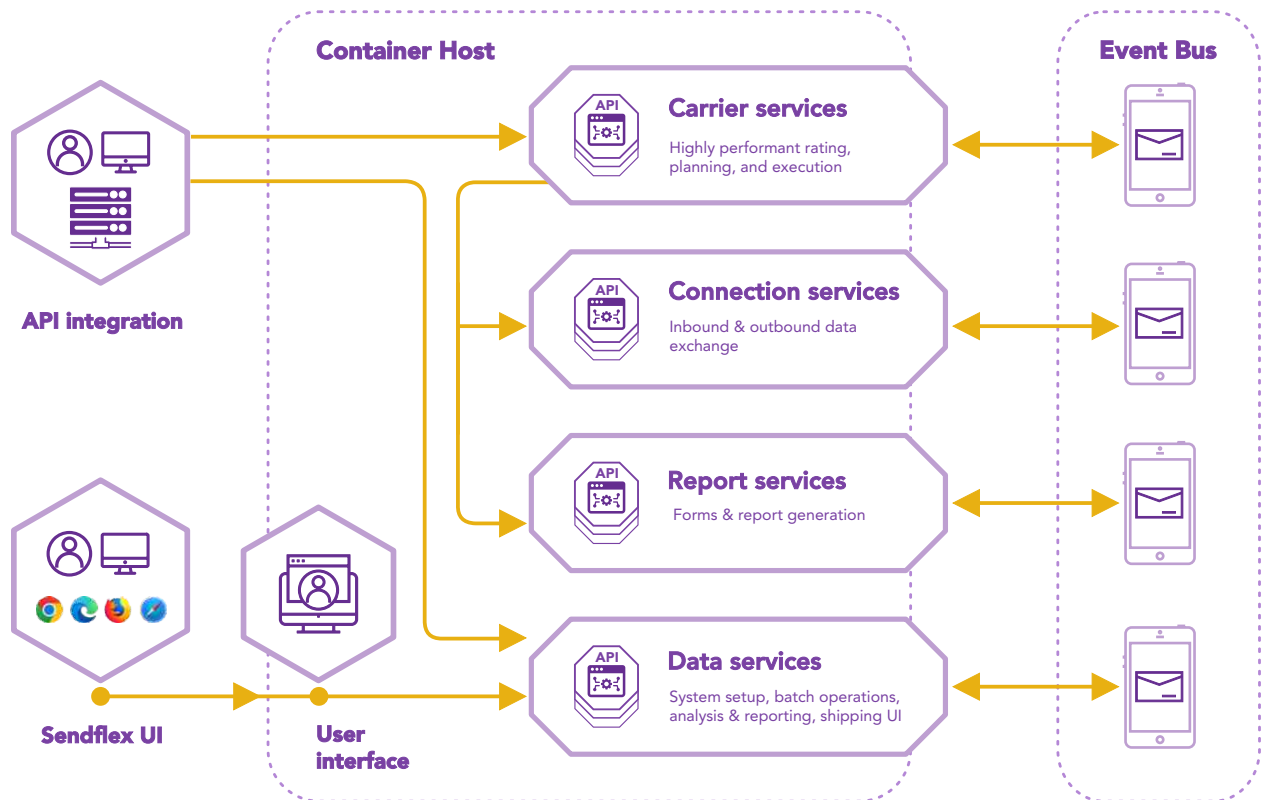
Container Host

Event Bus

API integration

API
Carrier services
Highly performant rating, planning, and execution

API
Connection services
Inbound & outbound data exchange

API
Report services
Forms & report generation

API
Data services
System setup, batch operations, analysis & reporting, shipping UI

Sendflex UI

User interface